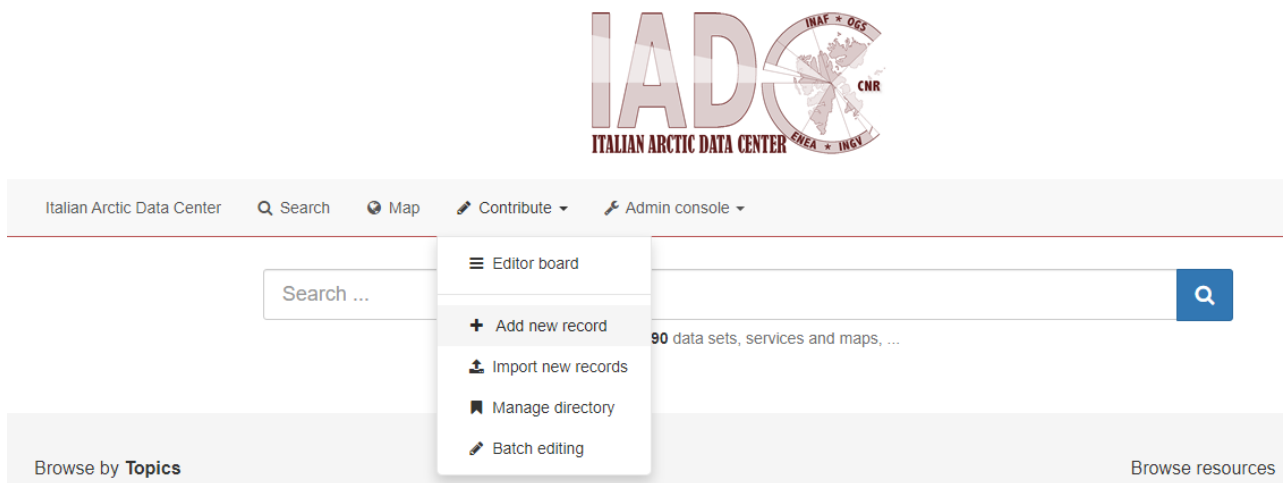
IADC
INAF OGS CNR ENEA INGV
ITALIAN ARCTIC DATA CENTER

Italian Arctic Data Center Search Map Contribute Admin console

Search ...

Editor board
Add new record
Import new records
Manage directory
Batch editing

90 data sets, services and maps, ...

Browse by Topics

Browse resources